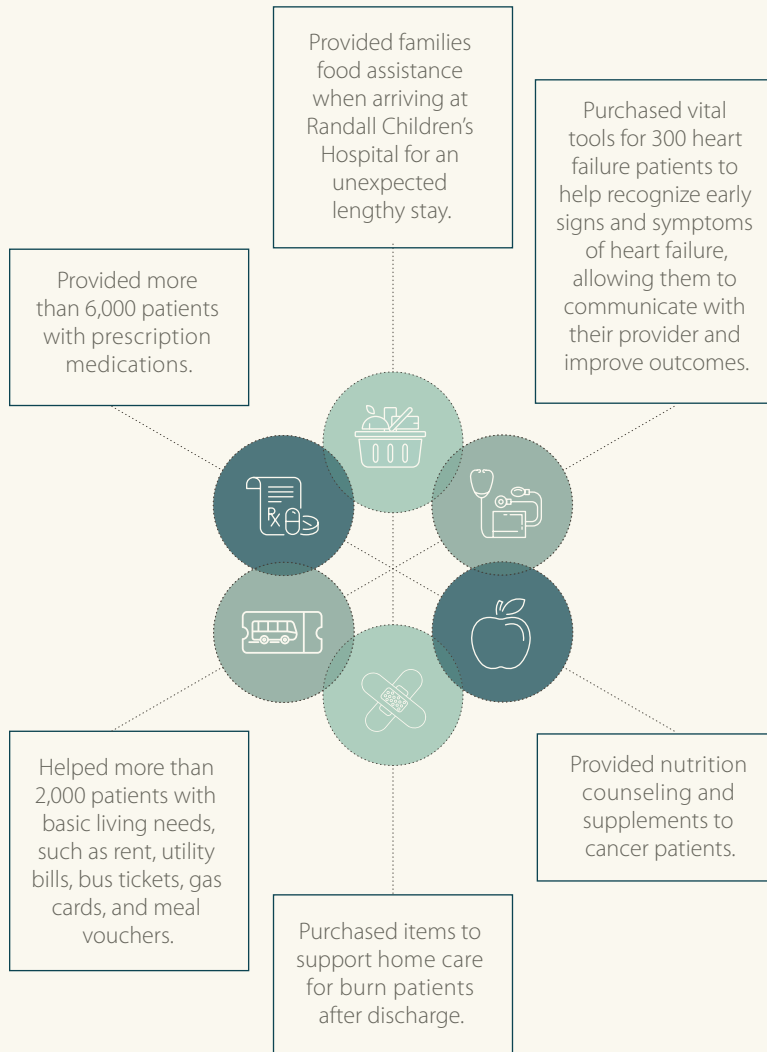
Provided families food assistance when arriving at Randall Children's Hospital for an unexpected lengthy stay.

Purchased vital tools for 300 heart failure patients to help recognize early signs and symptoms of heart failure, allowing them to communicate with their provider and improve outcomes.

Provided more than 6,000 patients with prescription medications.

Rx

Helped more than 2,000 patients with basic living needs, such as rent, utility bills, bus tickets, gas cards, and meal vouchers.

Provided nutrition counseling and supplements to cancer patients.

Purchased items to support home care for burn patients after discharge.